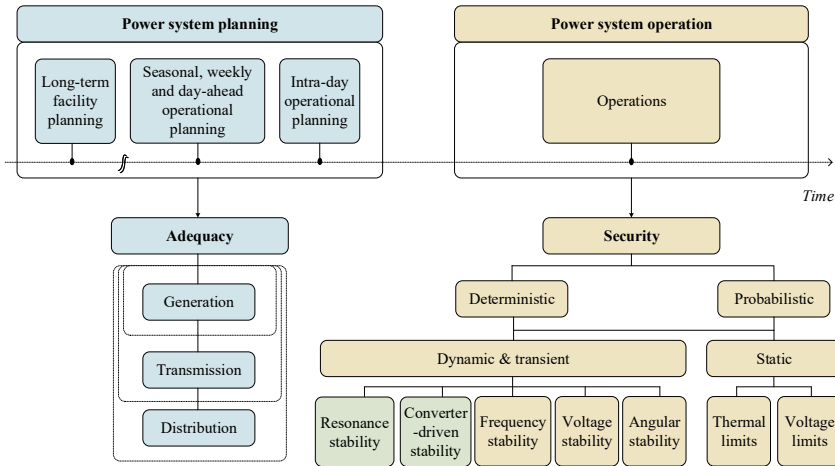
Power system planning

Long-term facility planning

Seasonal, weekly and day-ahead operational planning

Intra-day operational planning

Power system operation

Operations

Time

Adequacy

Generation

Transmission

Distribution

Security

Deterministic

Probabilistic

Dynamic & transient

Static

Resonance stability

Converter -driven stability

Frequency stability

Voltage stability

Angular stability

Thermal limits

Voltage limits